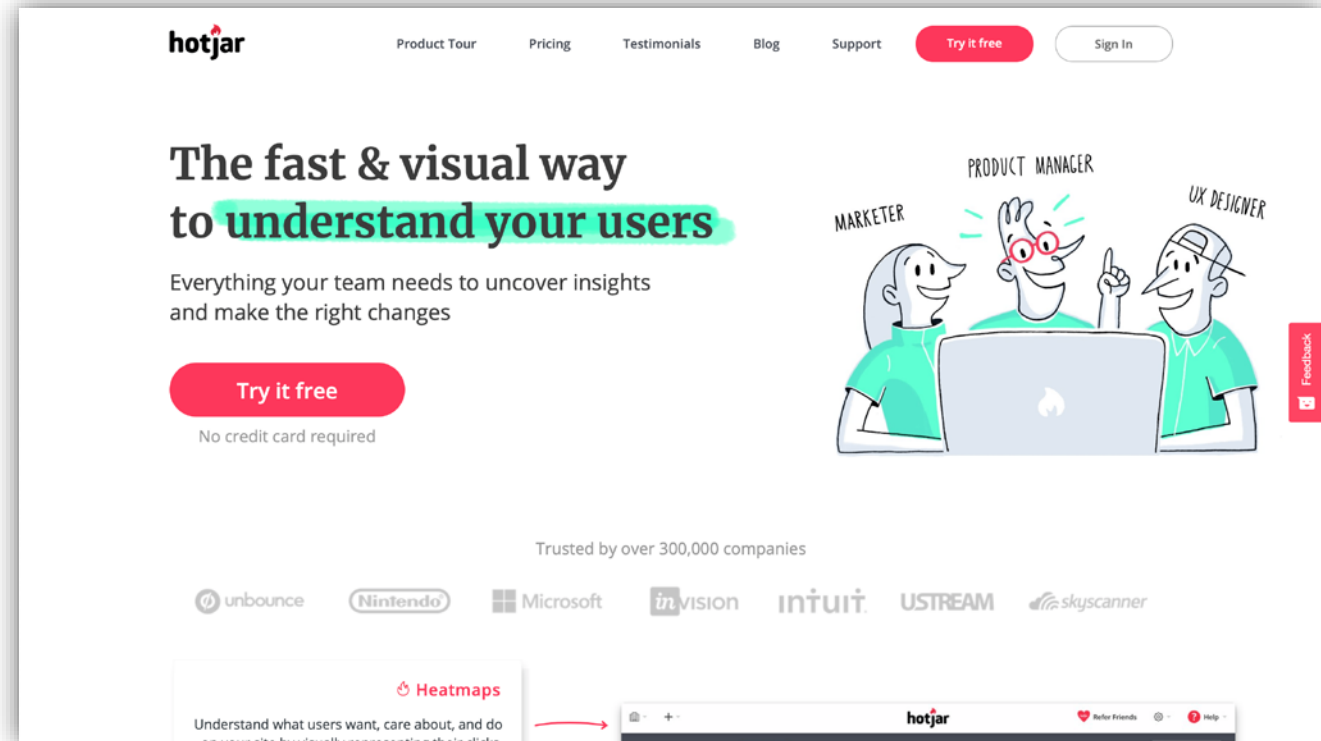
hotjar

Product Tour Pricing Testimonials Blog Support Try it free Sign In

The fast & visual way to understand your users

Everything your team needs to uncover insights and make the right changes

Try it free

No credit card required

PRODUCT MANAGER

MARKETER

UX DESIGNER

Feedback

Trusted by over 300,000 companies

unbounce Nintendo Microsoft invision intuit USTREAM skyscanner

Heatmaps

Understand what users want, care about, and do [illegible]

hotjar

Refer Friends

Help